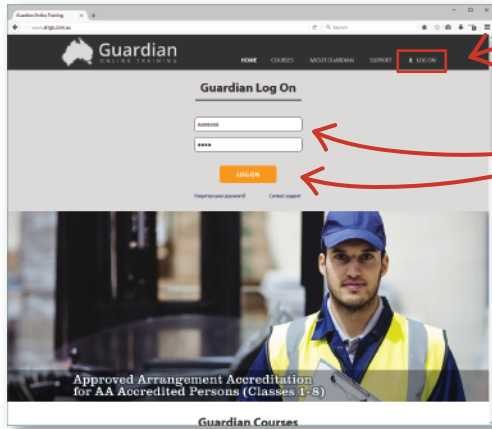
Guardian Online Training

www.argo.com.au

Search

Guardian
ONLINE TRAINING

HOME COURSES ABOUT GUARDIAN SUPPORT LOG ON

Guardian Log On

A000000

••••

LOG ON

Forgotten your password? Contact support

Approved Arrangement Accreditation for AA Accredited Persons (Classes 1-8)

Guardian Courses